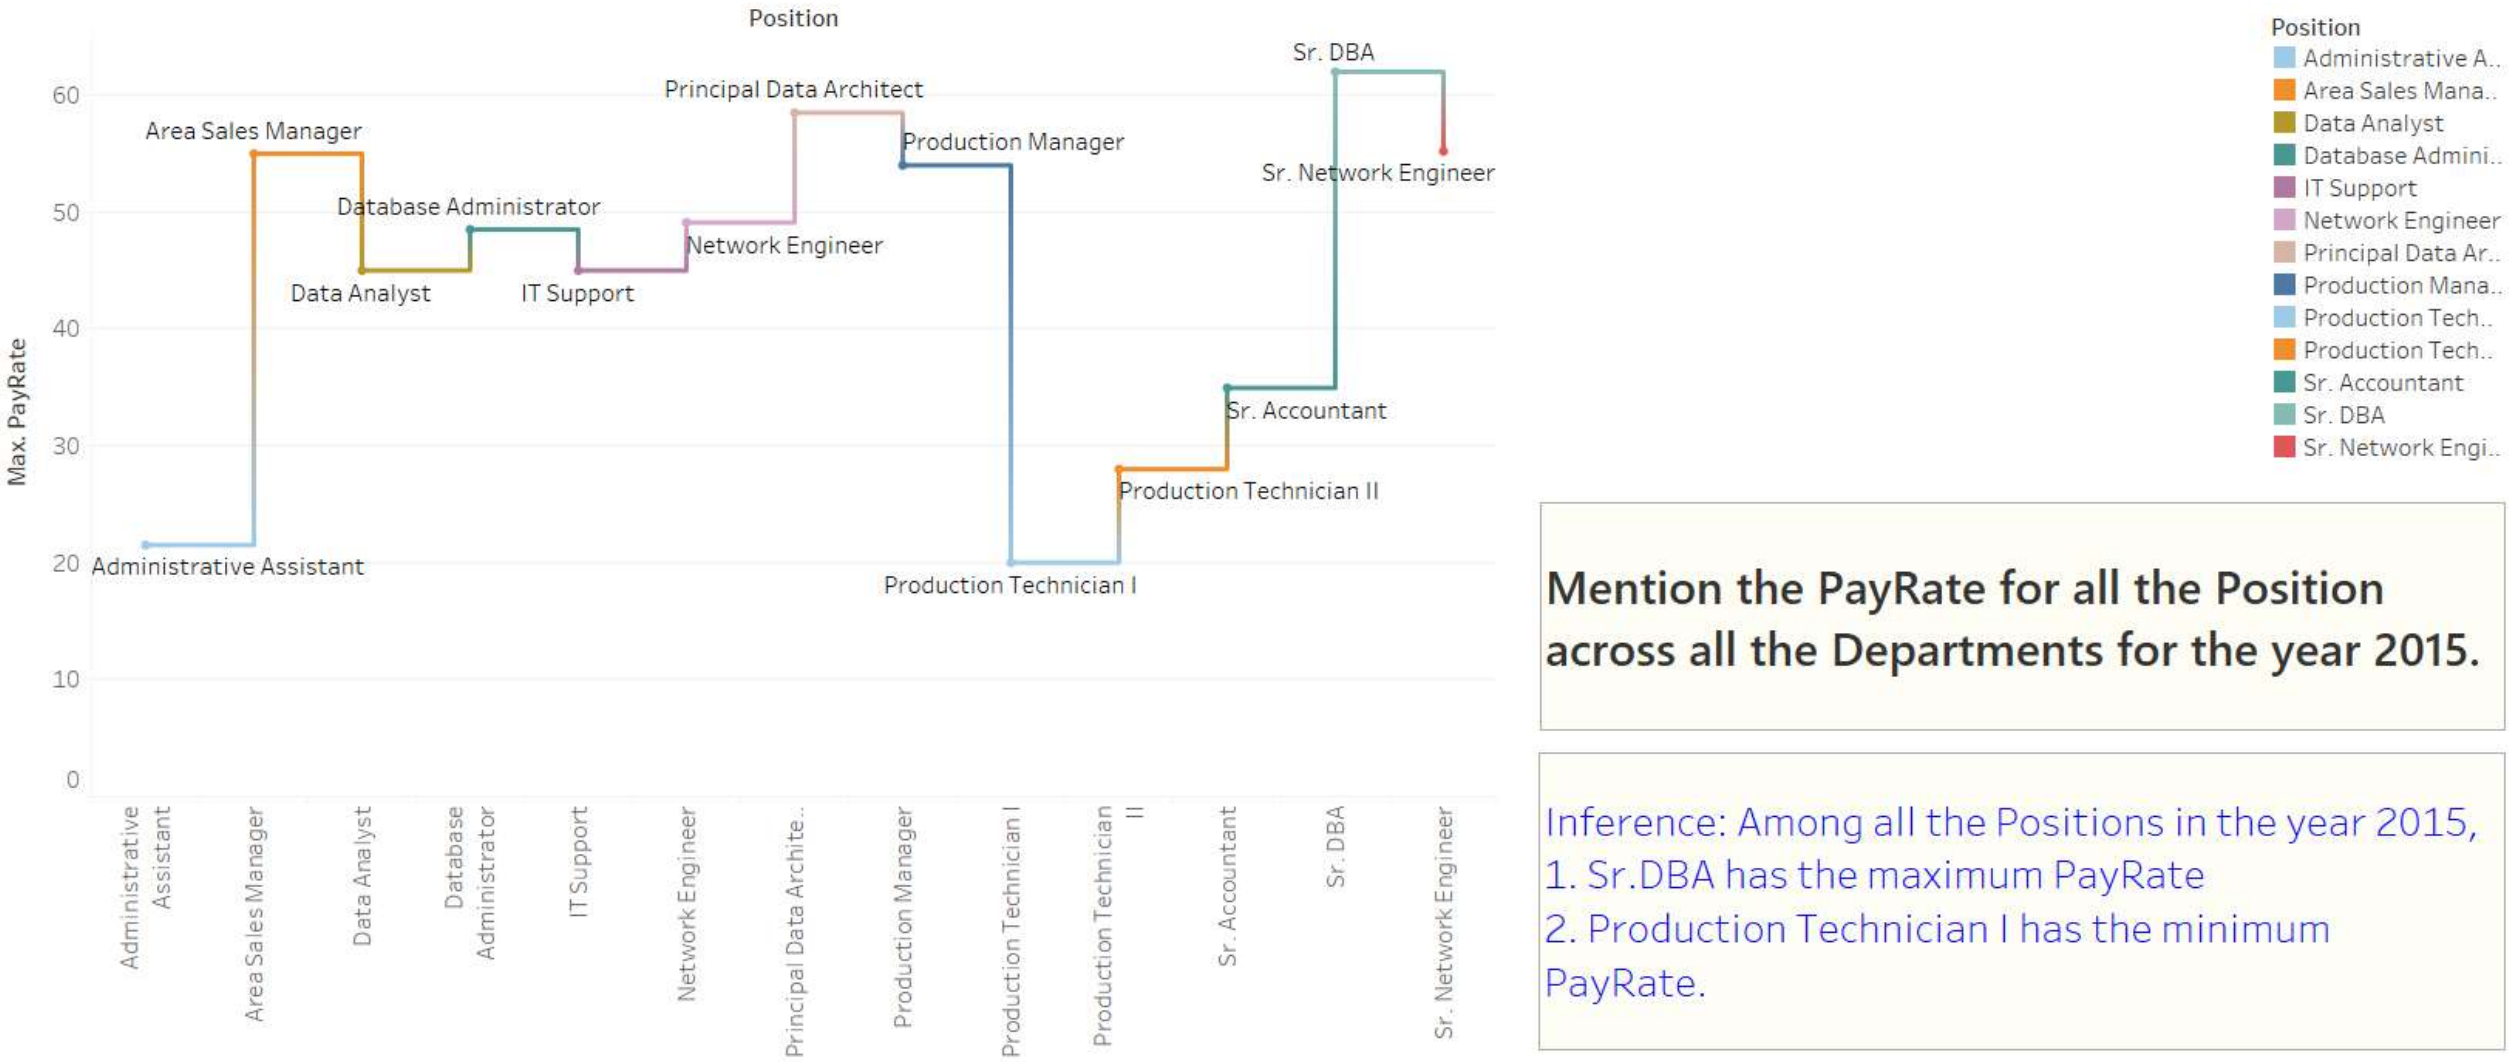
Position

Max. PayRate

60
50
40
30
20
10
0

Area Sales Manager
Database Administrator
Data Analyst
IT Support
Network Engineer
Principal Data Architect
Production Manager
Sr. DBA
Sr. Network Engineer
Sr. Accountant
Production Technician II
Production Technician I
Administrative Assistant

Administrative Assistant
Area Sales Manager
Data Analyst
Database Administrator
IT Support
Network Engineer
Principal Data Archite..
Production Manager
Production Technician I
Production Technician II
Sr. Accountant
Sr. DBA
Sr. Network Engineer

Position
Administrative A..
Area Sales Mana..
Data Analyst
Database Admini..
IT Support
Network Engineer
Principal Data Ar..
Production Mana..
Production Tech..
Production Tech..
Sr. Accountant
Sr. DBA
Sr. Network Engi..

Mention the PayRate for all the Position across all the Departments for the year 2015.

Inference: Among all the Positions in the year 2015,
1. Sr.DBA has the maximum PayRate
2. Production Technician I has the minimum PayRate.